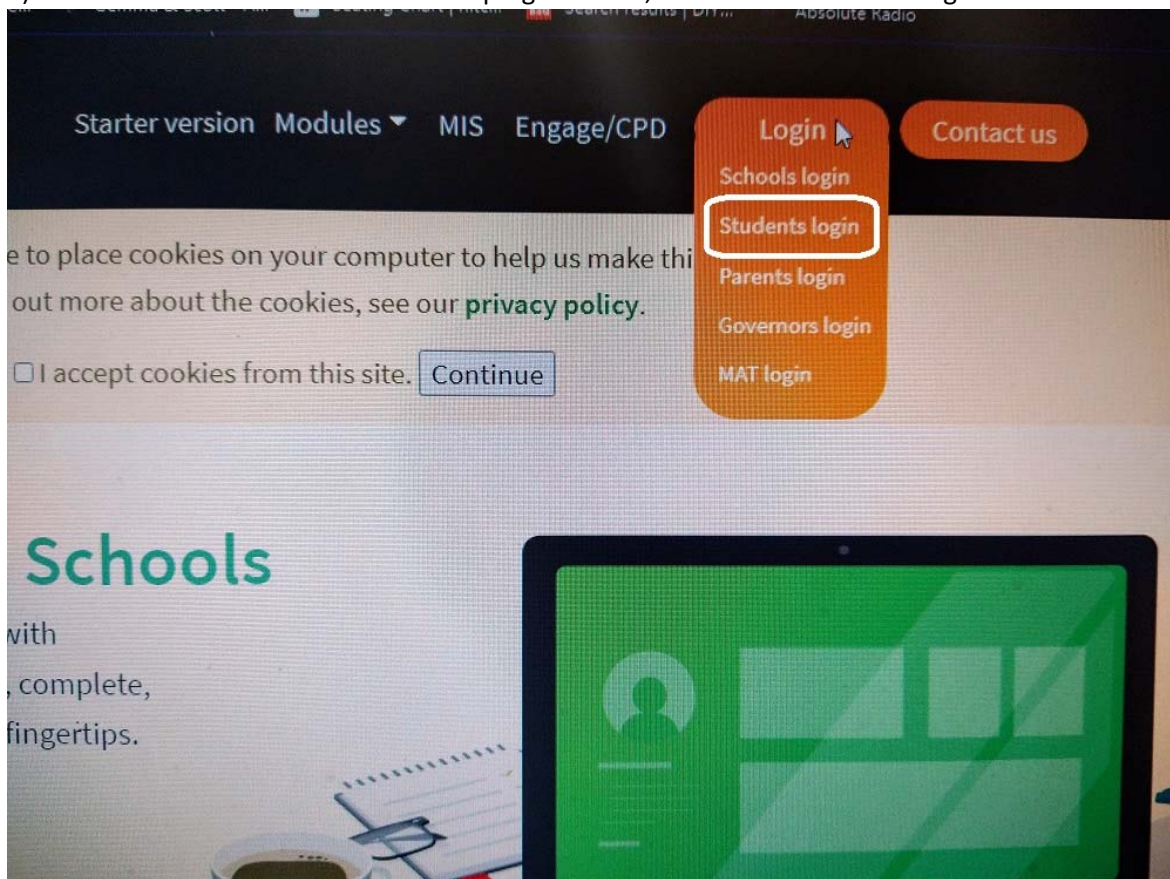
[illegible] Absolute Radio

Starter version Modules ▾ MIS Engage/CPD Login Contact us

Schools login
Students login
Parents login
Governors login
MAT login

e to place cookies on your computer to help us make thi
out more about the cookies, see our privacy policy.

☐ I accept cookies from this site. Continue

Schools

with
, complete,
fingertips.